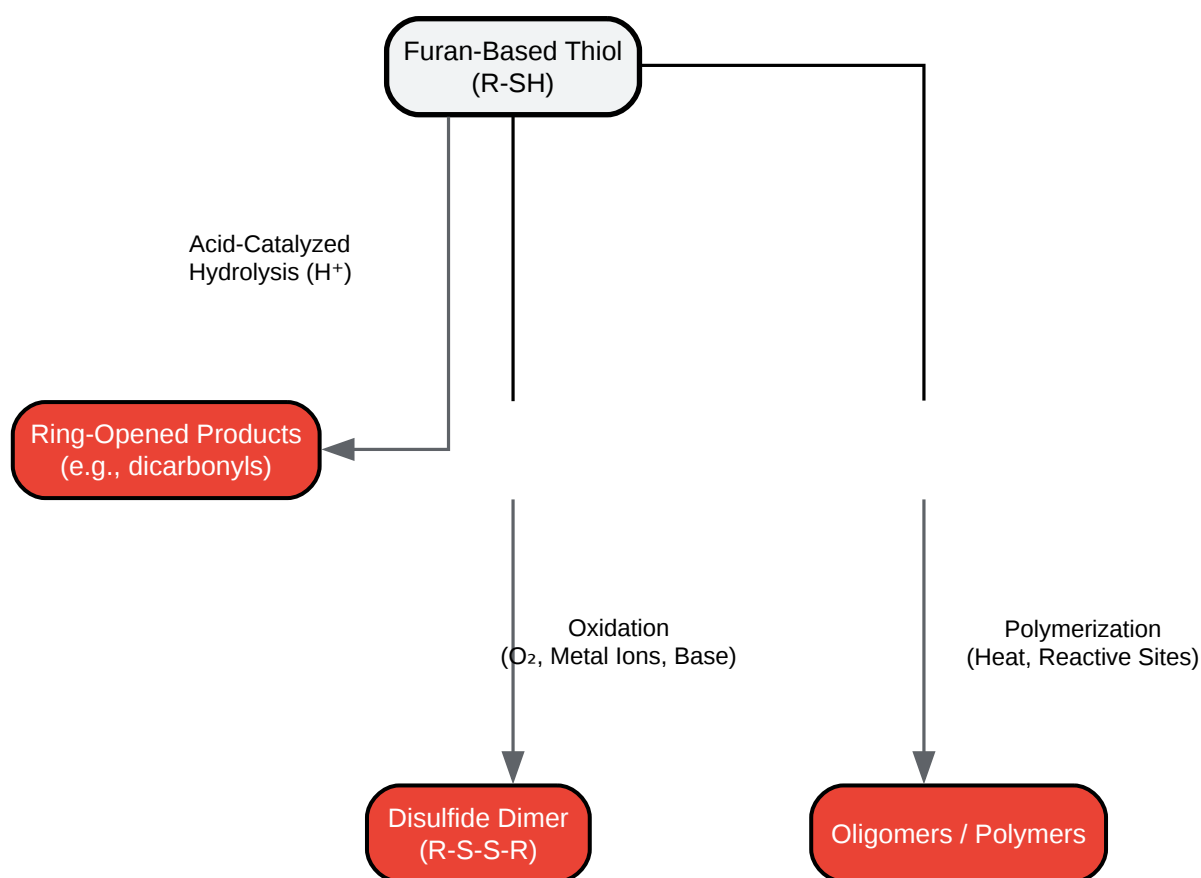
Furan-Based Thiol
(R-SH)

Acid-Catalyzed
Hydrolysis (H⁺)

Ring-Opened Products
(e.g., dicarbonyls)

Oxidation
($O_2$, Metal Ions, Base)

Polymerization
(Heat, Reactive Sites)

Disulfide Dimer
(R-S-S-R)

Oligomers / Polymers